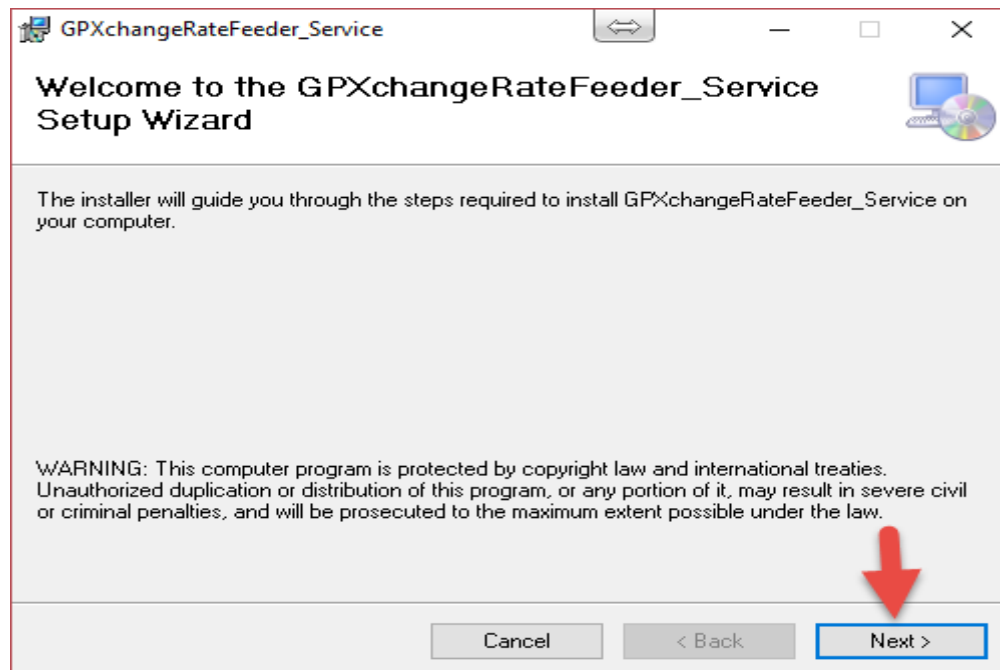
GPXchangeRateFeeder_Service

Welcome to the GPXchangeRateFeeder_Service Setup Wizard

The installer will guide you through the steps required to install GPXchangeRateFeeder_Service on your computer.

WARNING: This computer program is protected by copyright law and international treaties. Unauthorized duplication or distribution of this program, or any portion of it, may result in severe civil or criminal penalties, and will be prosecuted to the maximum extent possible under the law.

Cancel
< Back
Next >